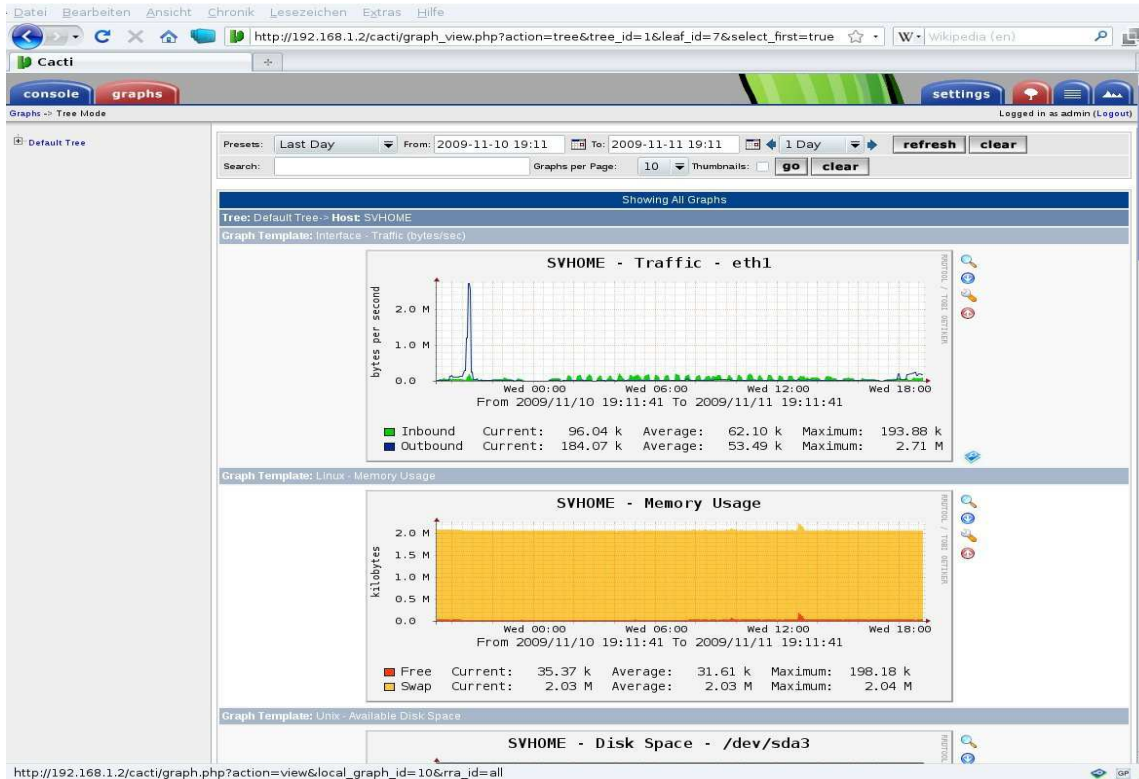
Datei Bearbeiten Ansicht Chronik Lesezeichen Extras Hilfe

http://192.168.1.2/cacti/graph_view.php?action=tree&tree_id=1&leaf_id=7&select_first=true

Wikipedia (en)

Cacti

console graphs

settings

Graphs -> Tree Mode

Logged in as admin (Logout)

Default Tree

Presets: Last Day From: 2009-11-10 19:11 To: 2009-11-11 19:11 1 Day refresh clear

Search: Graphs per Page: 10 Thumbnails: go clear

Showing All Graphs

Tree: Default Tree-> Host: SVHOME

Graph Template: Interface - Traffic (bytes/sec)

SVHOME - Traffic - eth1

bytes per second

2.0 M

1.0 M

0.0

Wed 00:00 Wed 06:00 Wed 12:00 Wed 18:00

From 2009/11/10 19:11:41 To 2009/11/11 19:11:41

RRDTOOL / TOBI OETIKER

| | | | | | | |
|---|---|---|---|---|---|---|
| Inbound | Current: | 96.04 k | Average: | 62.10 k | Maximum: | 193.88 k |
| Outbound | Current: | 184.07 k | Average: | 53.49 k | Maximum: | 2.71 M |

Graph Template: Linux - Memory Usage

SVHOME - Memory Usage

kilobytes

2.0 M

1.5 M

1.0 M

0.5 M

0.0

Wed 00:00 Wed 06:00 Wed 12:00 Wed 18:00

From 2009/11/10 19:11:41 To 2009/11/11 19:11:41

RRDTOOL / TOBI OETIKER

| | | | | | | |
|---|---|---|---|---|---|---|
| Free | Current: | 35.37 k | Average: | 31.61 k | Maximum: | 198.18 k |
| Swap | Current: | 2.03 M | Average: | 2.03 M | Maximum: | 2.04 M |

Graph Template: Unix - Available Disk Space

SVHOME - Disk Space - /dev/sda3

RRDTOOL

http://192.168.1.2/cacti/graph.php?action=view&local_graph_id=10&rra_id=all